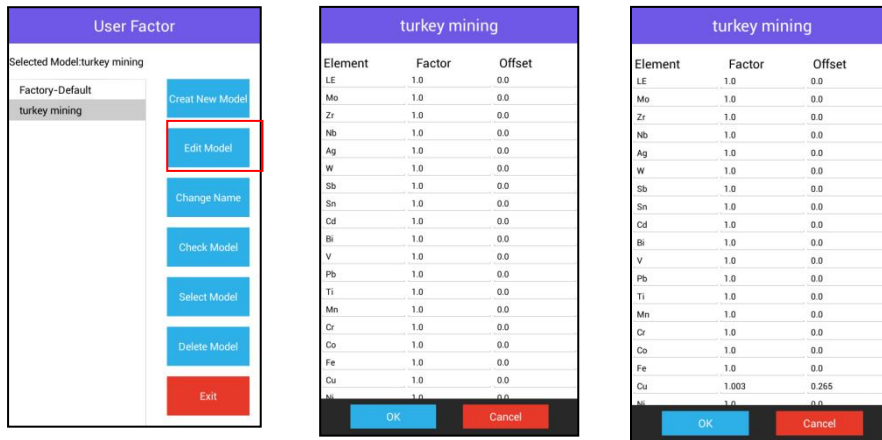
User Factor

Selected Model:turkey mining

Factory-Default
turkey mining

Create New Model
Edit Model
Change Name
Check Model
Select Model
Delete Model
Exit

turkey mining

| Element | Factor | Offset |
|---|---|---|
| LE | 1.0 | 0.0 |
| Mo | 1.0 | 0.0 |
| Zr | 1.0 | 0.0 |
| Nb | 1.0 | 0.0 |
| Ag | 1.0 | 0.0 |
| W | 1.0 | 0.0 |
| Sb | 1.0 | 0.0 |
| Sn | 1.0 | 0.0 |
| Cd | 1.0 | 0.0 |
| Bi | 1.0 | 0.0 |
| V | 1.0 | 0.0 |
| Pb | 1.0 | 0.0 |
| Ti | 1.0 | 0.0 |
| Mn | 1.0 | 0.0 |
| Cr | 1.0 | 0.0 |
| Co | 1.0 | 0.0 |
| Fe | 1.0 | 0.0 |
| Cu | 1.0 | 0.0 |
| Ni | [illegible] | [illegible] |

OK
Cancel

turkey mining

| Element | Factor | Offset |
|---|---|---|
| LE | 1.0 | 0.0 |
| Mo | 1.0 | 0.0 |
| Zr | 1.0 | 0.0 |
| Nb | 1.0 | 0.0 |
| Ag | 1.0 | 0.0 |
| W | 1.0 | 0.0 |
| Sb | 1.0 | 0.0 |
| Sn | 1.0 | 0.0 |
| Cd | 1.0 | 0.0 |
| Bi | 1.0 | 0.0 |
| V | 1.0 | 0.0 |
| Pb | 1.0 | 0.0 |
| Ti | 1.0 | 0.0 |
| Mn | 1.0 | 0.0 |
| Cr | 1.0 | 0.0 |
| Co | 1.0 | 0.0 |
| Fe | 1.0 | 0.0 |
| Cu | 1.003 | 0.265 |
| Ni | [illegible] | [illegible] |

OK
Cancel